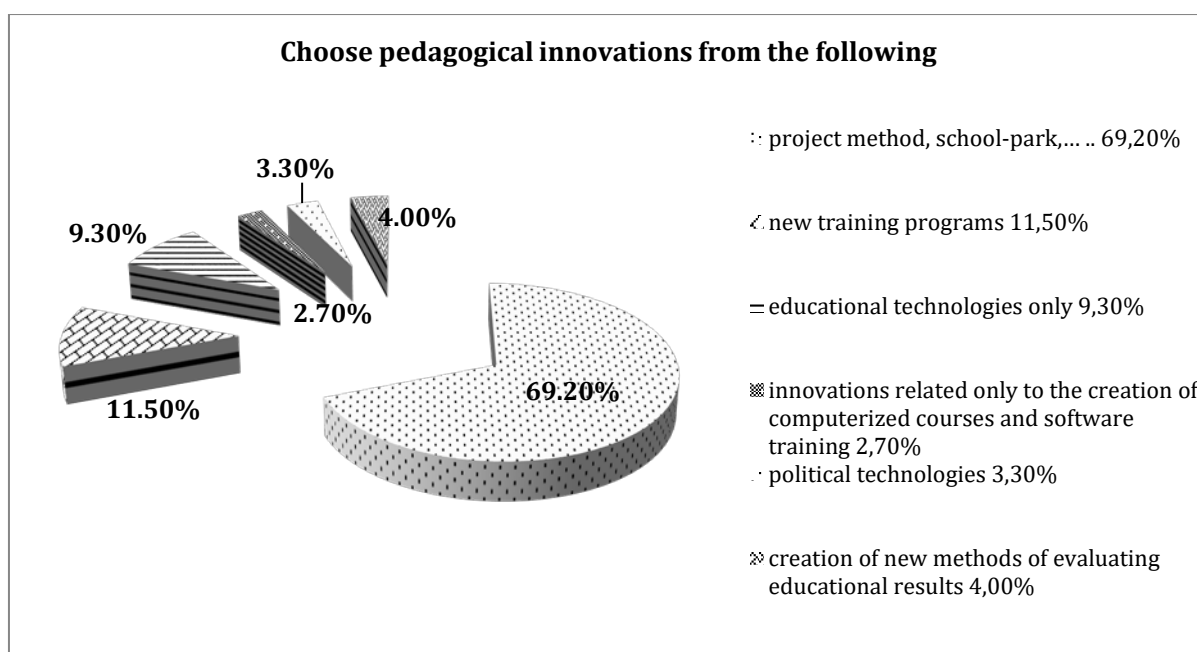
Choose pedagogical innovations from the following

3.30%

9.30%

4.00%

2.70%

69.20%

11.50%

project method, school-park,… .. 69,20%

new training programs 11,50%

educational technologies only 9,30%

innovations related only to the creation of computerized courses and software training 2,70%

political technologies 3,30%

creation of new methods of evaluating educational results 4,00%